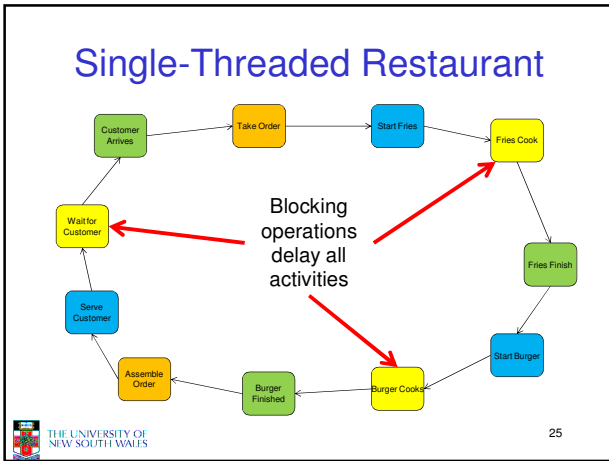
Single-Threaded Restaurant

Customer Arrives

Take Order

Start Fries

Fries Cook

Fries Finish

Start Burger

Burger Cooks

Burger Finished

Assemble Order

Serve Customer

Wait for Customer

Blocking operations delay all activities

THE UNIVERSITY OF NEW SOUTH WALES

25